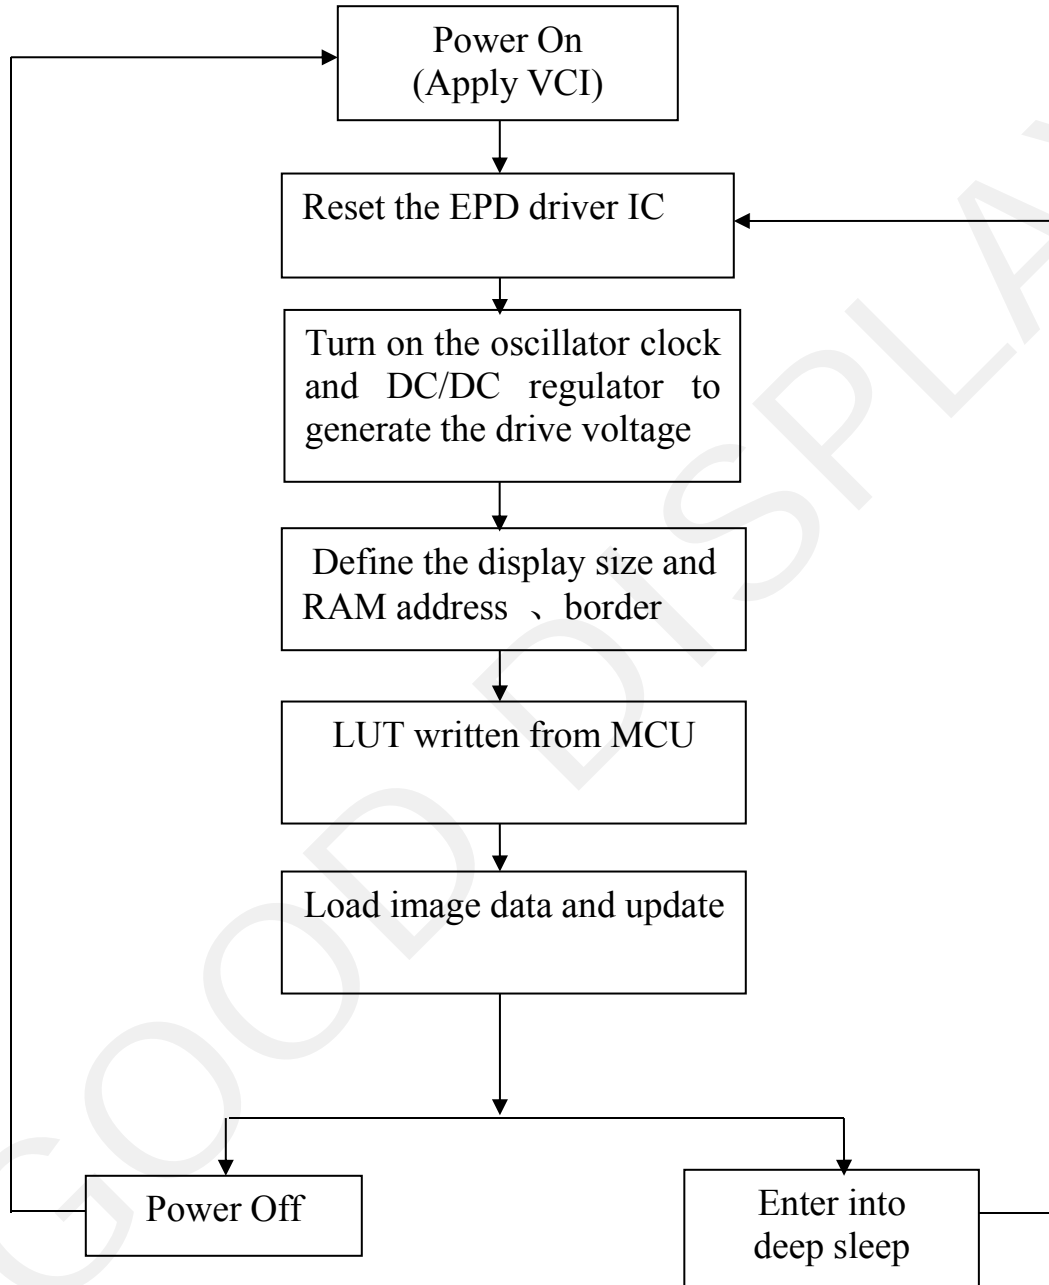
Power On
(Apply VCI)

Reset the EPD driver IC

Turn on the oscillator clock and DC/DC regulator to generate the drive voltage

Define the display size and RAM address 、border

LUT written from MCU

Load image data and update

Power Off

Enter into deep sleep

GOOD DISPLA